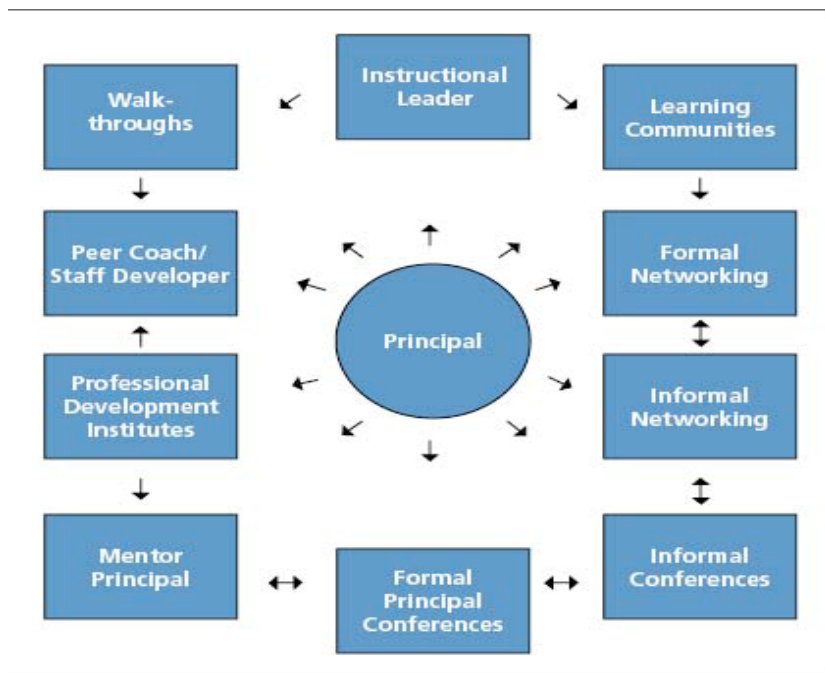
Instructional Leader

Walk-throughs

Learning Communities

Peer Coach/ Staff Developer

Formal Networking

Principal

Professional Development Institutes

Informal Networking

Mentor Principal

Formal Principal Conferences

Informal Conferences